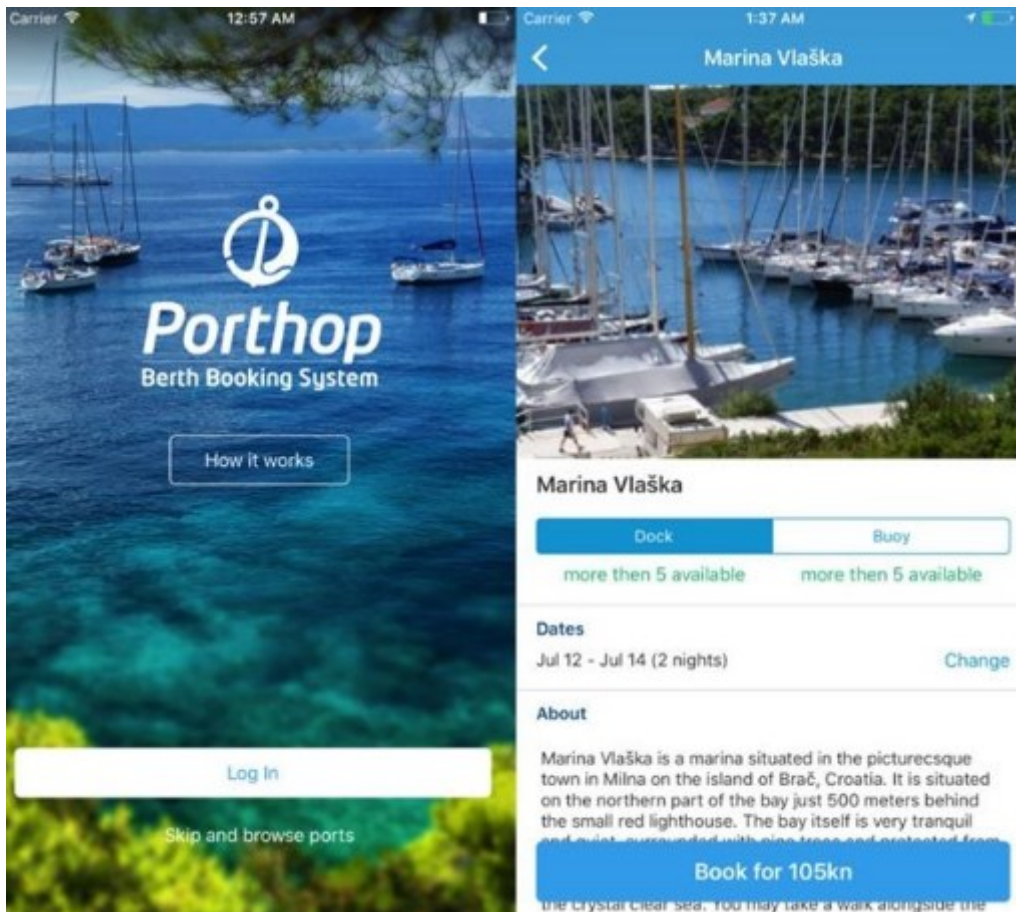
Carrier

12:57 AM

Porthop
Berth Booking System

How it works

Log In

Skip and browse ports

Carrier

1:37 AM

Marina Vlaška

Marina Vlaška

Dock

Buoy

more then 5 available

more then 5 available

Dates

Jul 12 - Jul 14 (2 nights)

Change

About

Marina Vlaška is a marina situated in the picturecsque town in Milna on the island of Brač, Croatia. It is situated on the northern part of the bay just 500 meters behind the small red lighthouse. The bay itself is very tranquil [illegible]

Book for 105kn

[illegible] crystal clear sea. You may take a walk alongside the